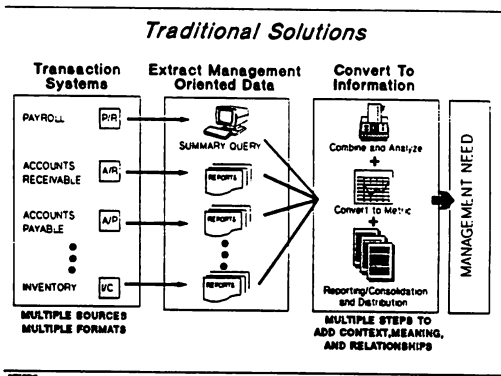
Traditional Solutions

Transaction Systems

PAYROLL P/R

ACCOUNTS RECEIVABLE A/R

ACCOUNTS PAYABLE A/P

INVENTORY I/C

MULTIPLE SOURCES MULTIPLE FORMATS

Extract Management Oriented Data

SUMMARY QUERY

REPORTS

REPORTS

REPORTS

REPORTS

Convert To Information

Combine and Analyze

+

Convert to Metric

+

Reporting/Consolidation and Distribution

MULTIPLE STEPS TO ADD CONTEXT,MEANING, AND RELATIONSHIPS

MANAGEMENT NEED